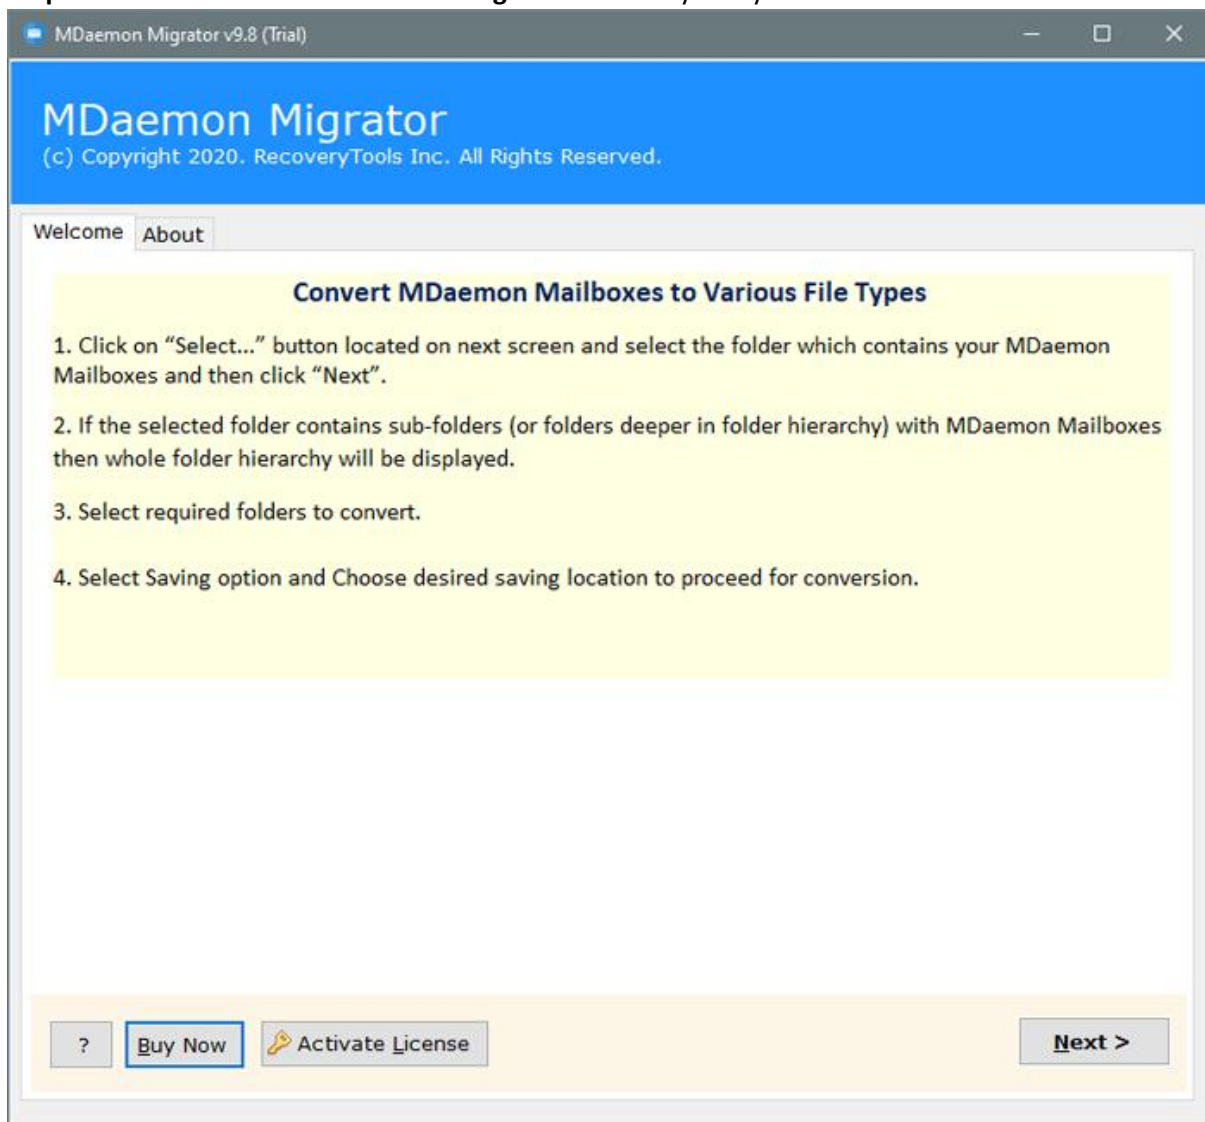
MDaemon Migrator v9.8 (Trial)

MDaemon Migrator
(c) Copyright 2020. RecoveryTools Inc. All Rights Reserved.

Welcome About

Convert MDaemon Mailboxes to Various File Types

1. Click on "Select..." button located on next screen and select the folder which contains your MDaemon Mailboxes and then click "Next".

2. If the selected folder contains sub-folders (or folders deeper in folder hierarchy) with MDaemon Mailboxes then whole folder hierarchy will be displayed.

3. Select required folders to convert.

4. Select Saving option and Choose desired saving location to proceed for conversion.

? Buy Now Activate License Next >